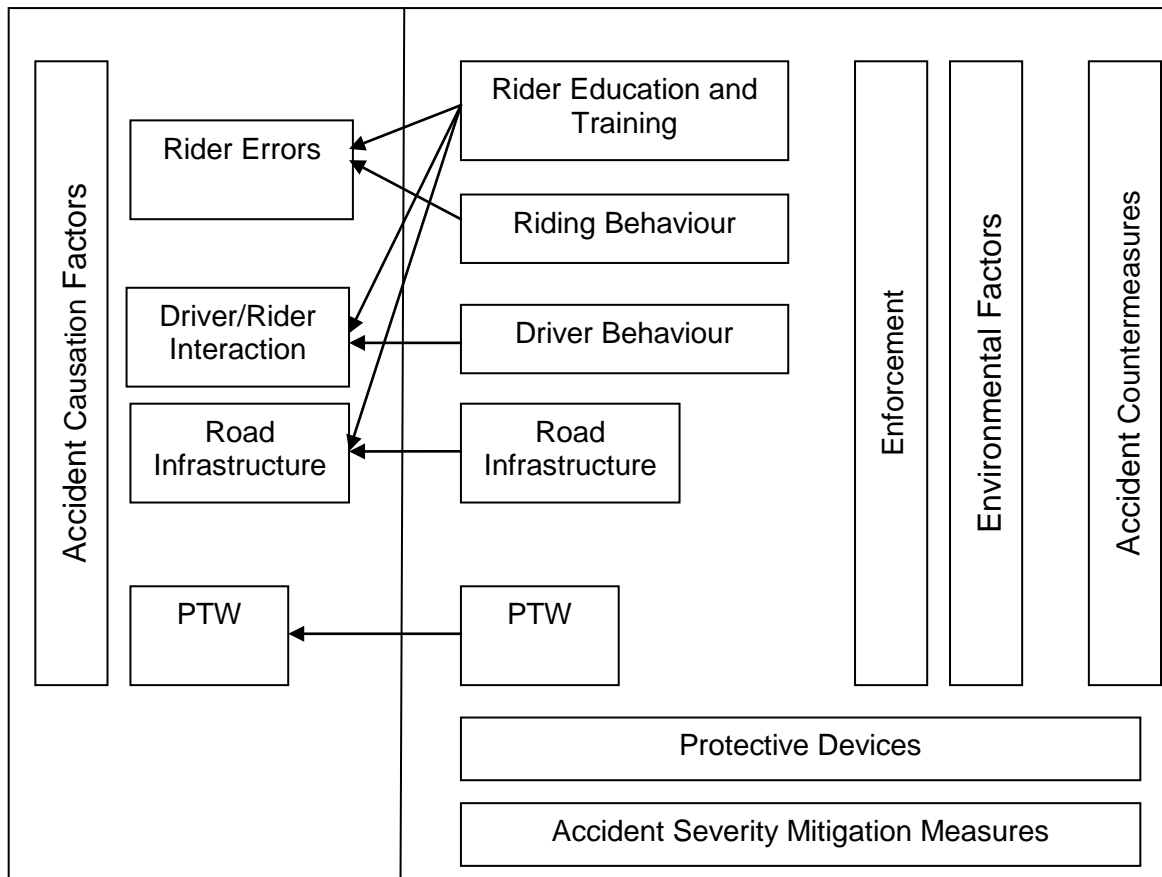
Accident Causation Factors

Rider Errors

Driver/Rider Interaction

Road Infrastructure

PTW

Rider Education and Training

Riding Behaviour

Driver Behaviour

Road Infrastructure

PTW

Enforcement

Environmental Factors

Accident Countermeasures

Protective Devices

Accident Severity Mitigation Measures